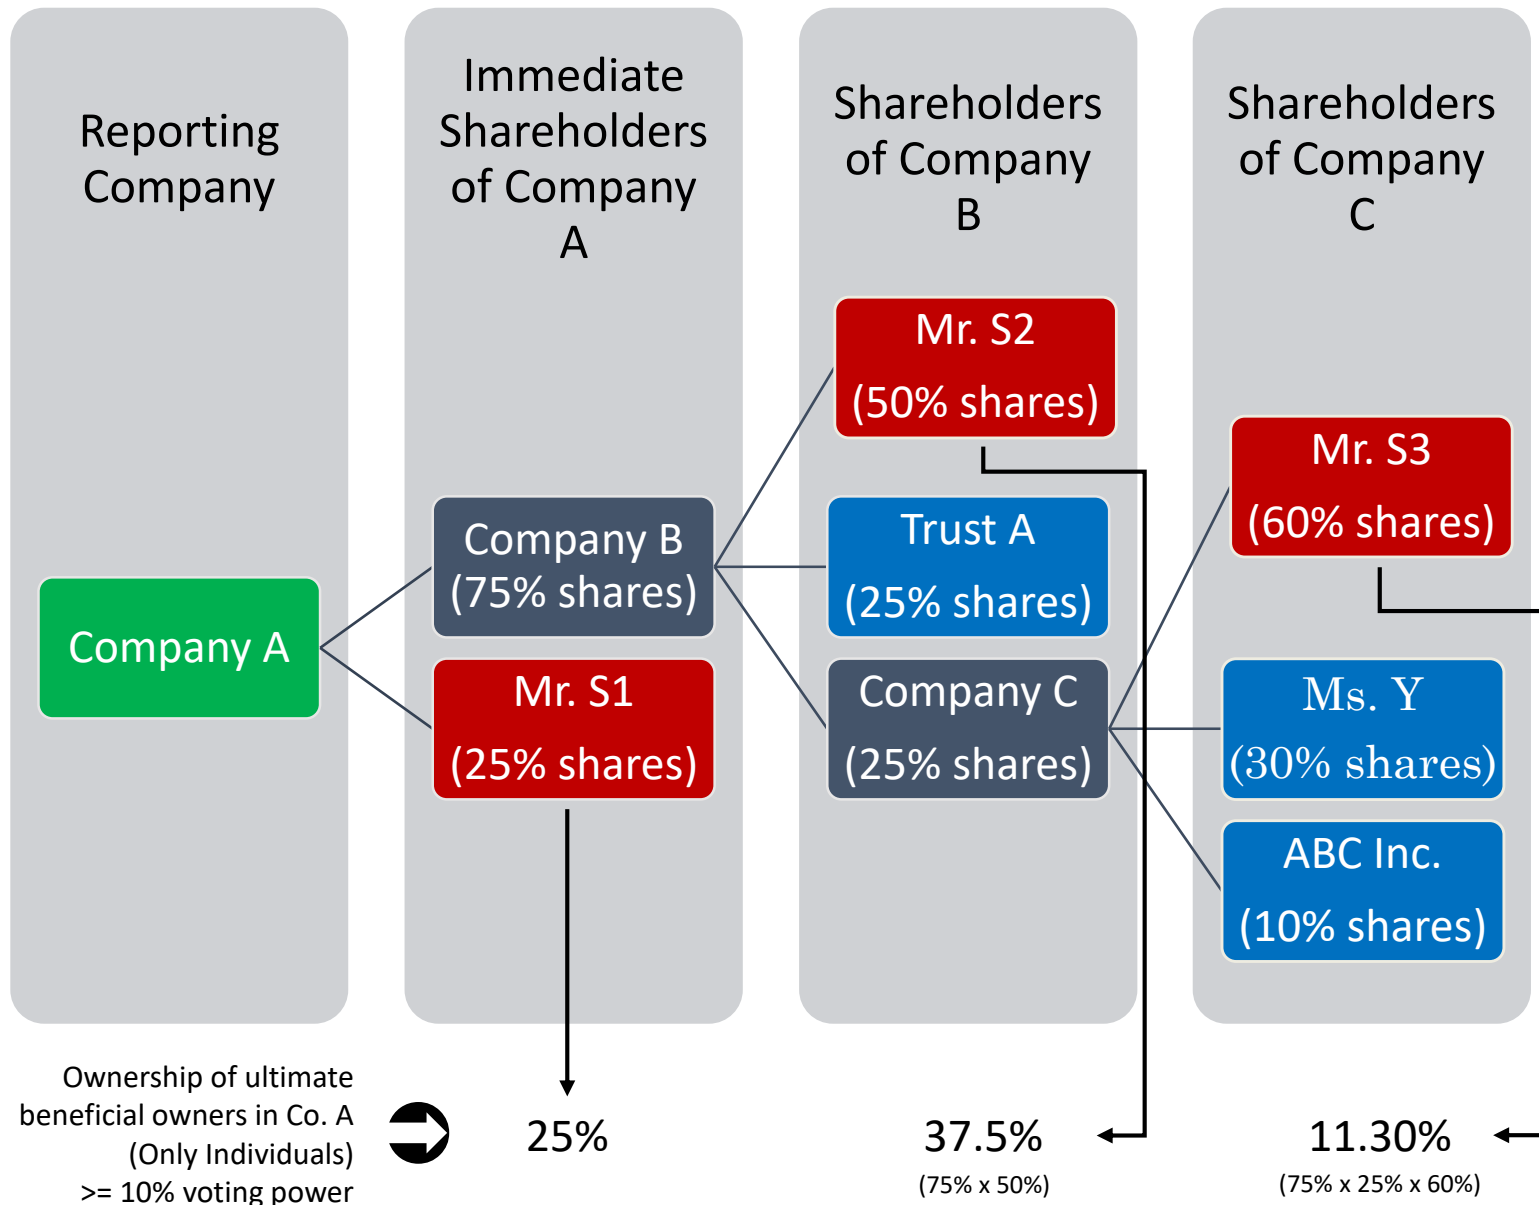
Reporting Company

Immediate Shareholders of Company A

Shareholders of Company B

Shareholders of Company C

Company A

Company B (75% shares)

Mr. S1

(25% shares)

Mr. S2

(50% shares)

Trust A

(25% shares)

Company C

(25% shares)

Mr. S3

(60% shares)

Ms. Y

(30% shares)

ABC Inc.

(10% shares)

Ownership of ultimate beneficial owners in Co. A (Only Individuals) >= 10% voting power

25%

37.5%

(75% x 50%)

11.30%

(75% x 25% x 60%)